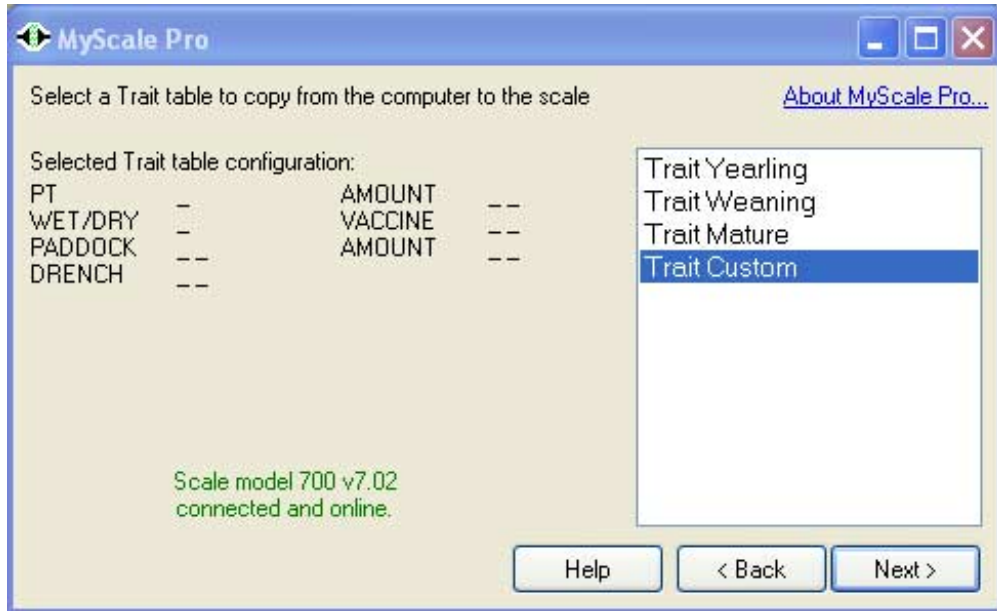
MyScale Pro

Select a Trait table to copy from the computer to the scale

About MyScale Pro...

Selected Trait table configuration:

| | | | |
|---|---|---|---|
| PT | _ | AMOUNT | _ _ |
| WET/DRY | _ | VACCINE | _ _ |
| PADDOCK | _ _ | AMOUNT | _ _ |
| DRENCH | _ _ | | |

Trait Yearling
Trait Weaning
Trait Mature
Trait Custom

Scale model 700 v7.02 connected and online.

Help
< Back
Next >